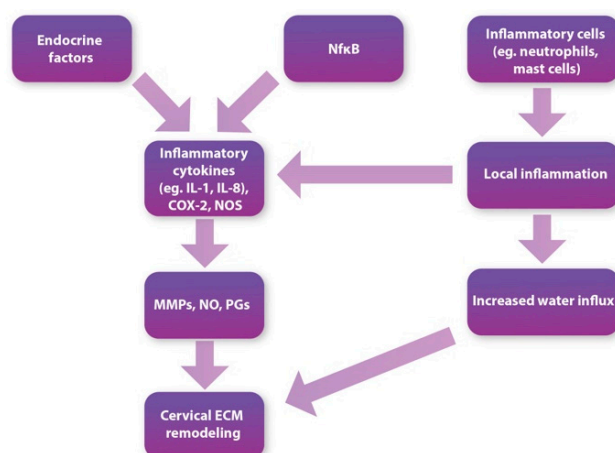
Endocrine factors

NfκB

Inflammatory cells (eg. neutrophils, mast cells)

Inflammatory cytokines (eg. IL-1, IL-8), COX-2, NOS

Local inflammation

MMPs, NO, PGs

Increased water influx

Cervical ECM remodeling